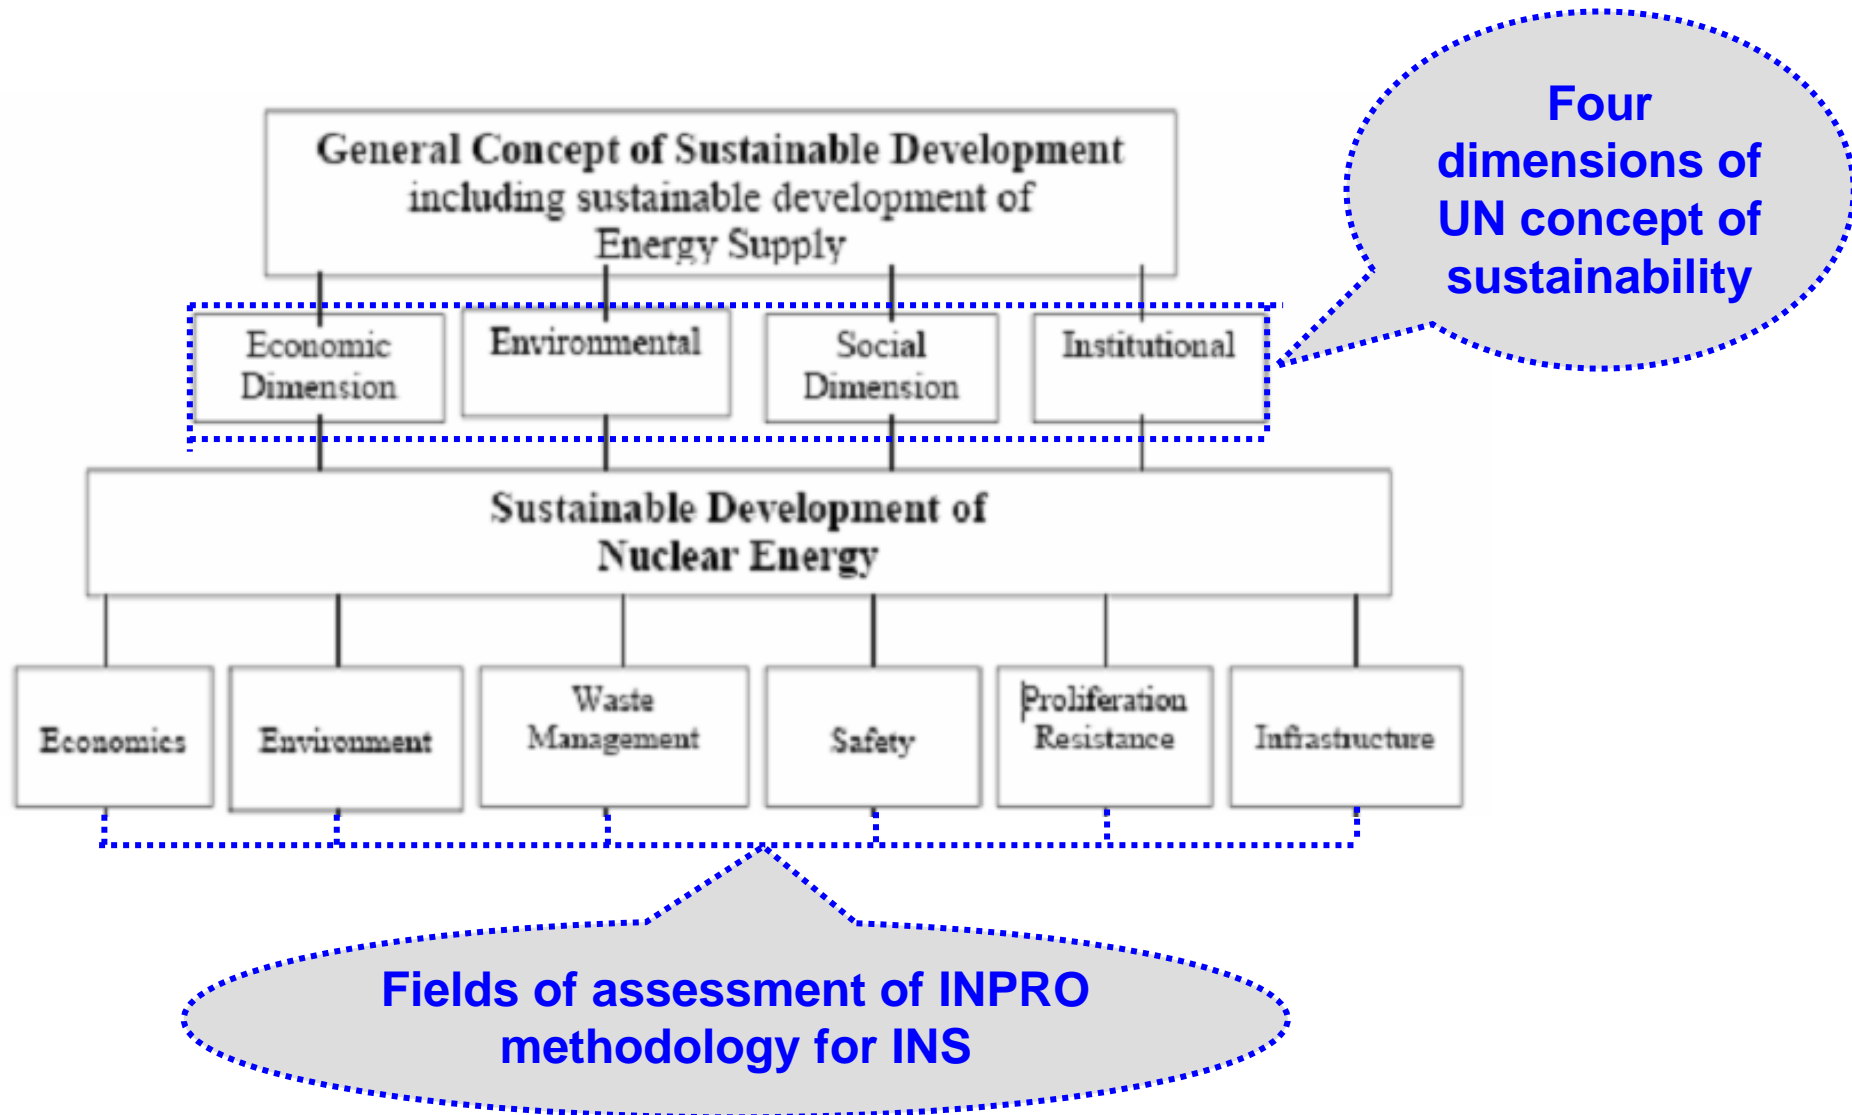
General Concept of Sustainable Development including sustainable development of Energy Supply

Four dimensions of UN concept of sustainability

Economic Dimension

Environmental

Social Dimension

Institutional

Sustainable Development of Nuclear Energy

Economics

Environment

Waste Management

Safety

Proliferation Resistance

Infrastructure

Fields of assessment of INPRO methodology for INS